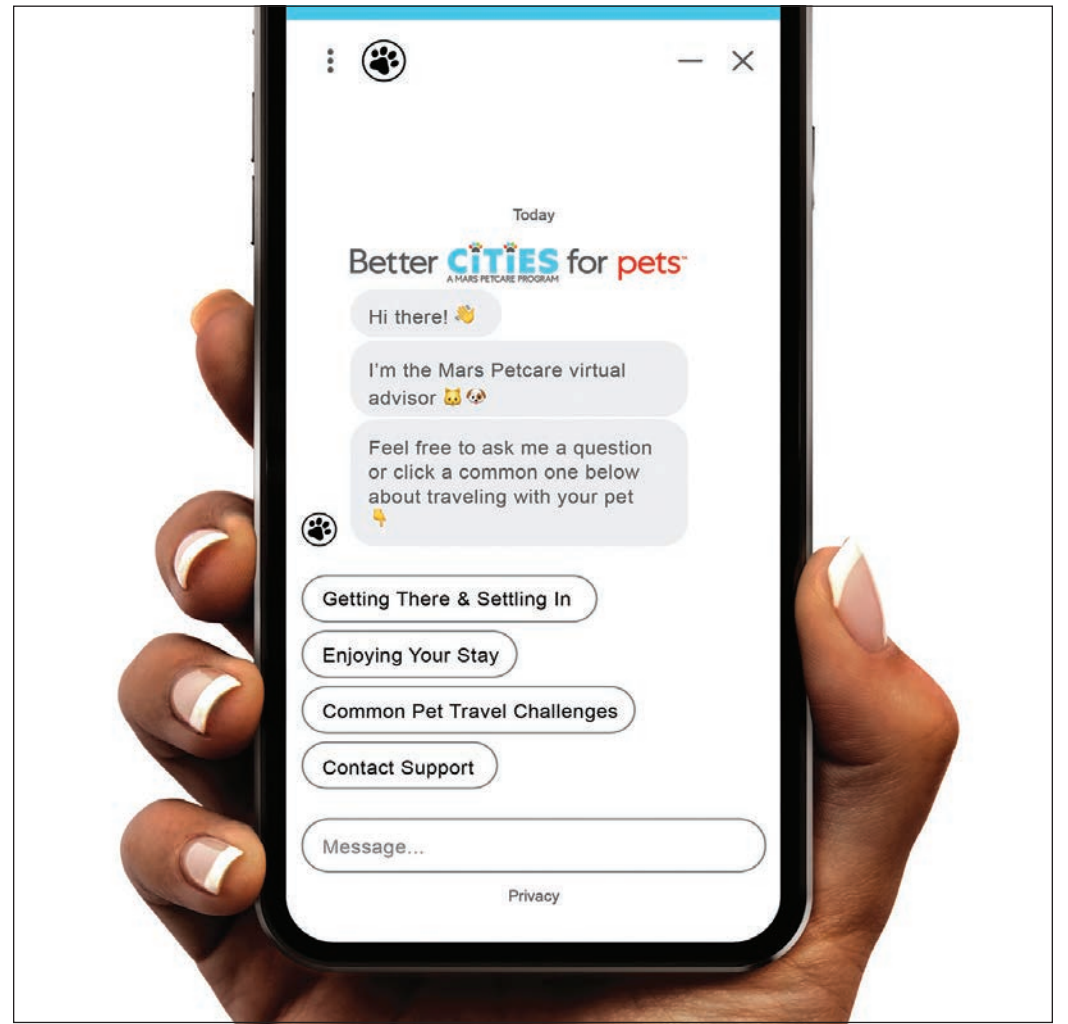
Today

Better CiTiES for pets™
A MARS PETCARE PROGRAM

Hi there! 👋

I'm the Mars Petcare virtual advisor 🐱🐶

Feel free to ask me a question or click a common one below about traveling with your pet 👇

Getting There & Settling In

Enjoying Your Stay

Common Pet Travel Challenges

Contact Support

Message...

Privacy